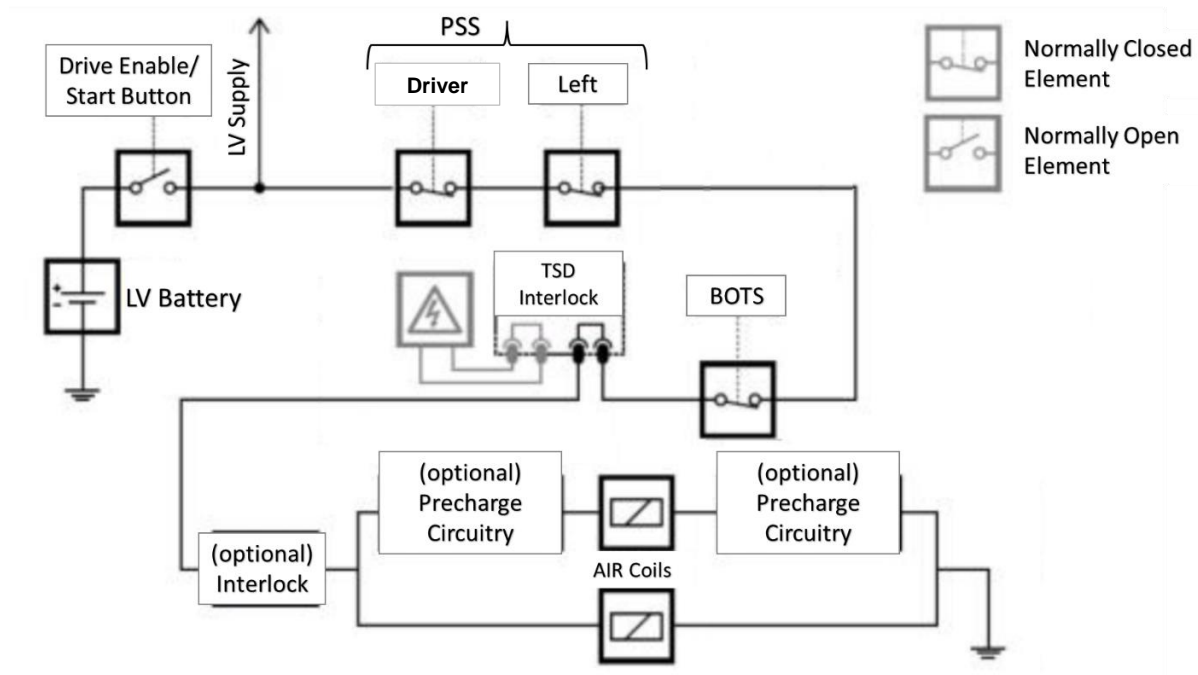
PSS

Drive Enable/ Start Button

LV Supply

Driver

Left

Normally Closed Element

Normally Open Element

LV Battery

TSD Interlock

BOTS

(optional) Precharge Circuitry

(optional) Precharge Circuitry

(optional) Interlock

AIR Coils